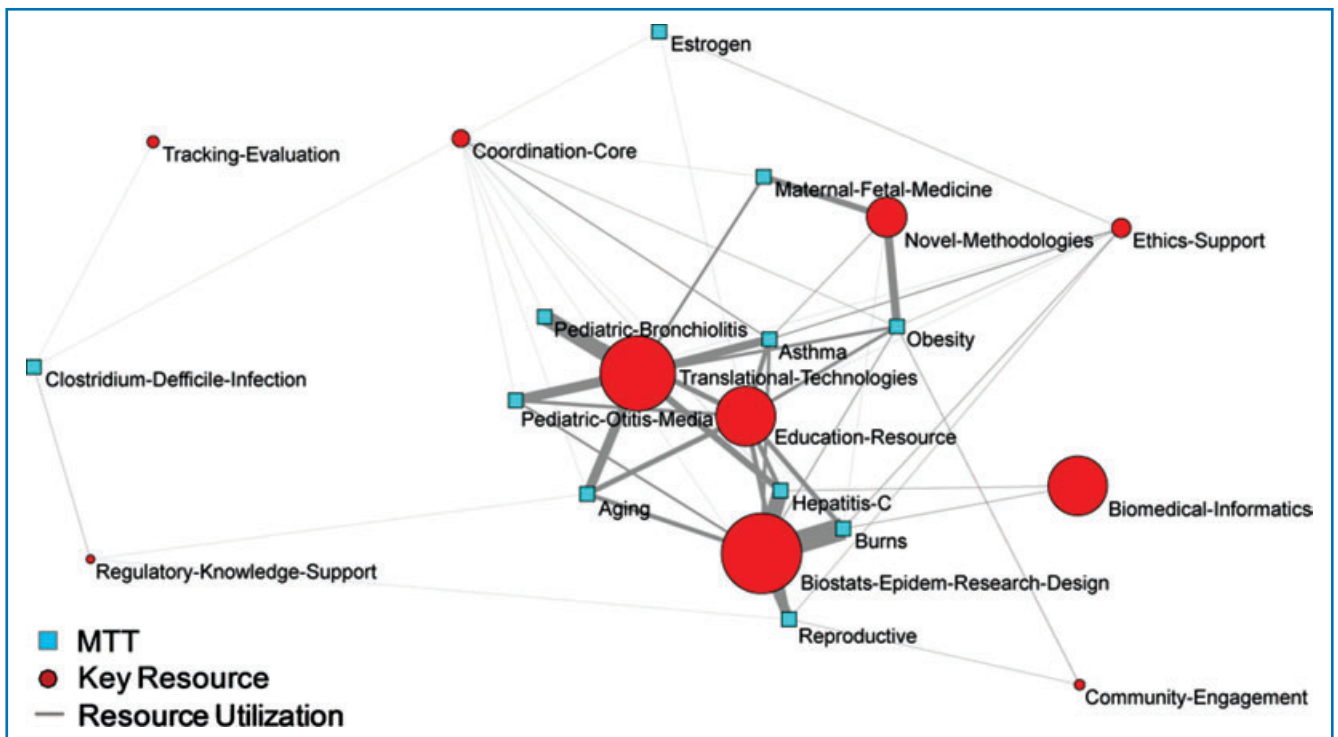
Estrogen

Tracking-Evaluation

Coordination-Core

Maternal-Fetal-Medicine

Novel-Methodologies

Ethics-Support

Pediatric-Bronchiolitis

Asthma

Obesity

Clostridium-Defficile-Infection

Translational-Technologies

Pediatric-Otitis-Media

Education-Resource

Biomedical-Informatics

Hepatitis-C

Aging

Burns

Regulatory-Knowledge-Support

Biostats-Epidem-Research-Design

Reproductive

Community-Engagement

MTT
Key Resource
Resource Utilization